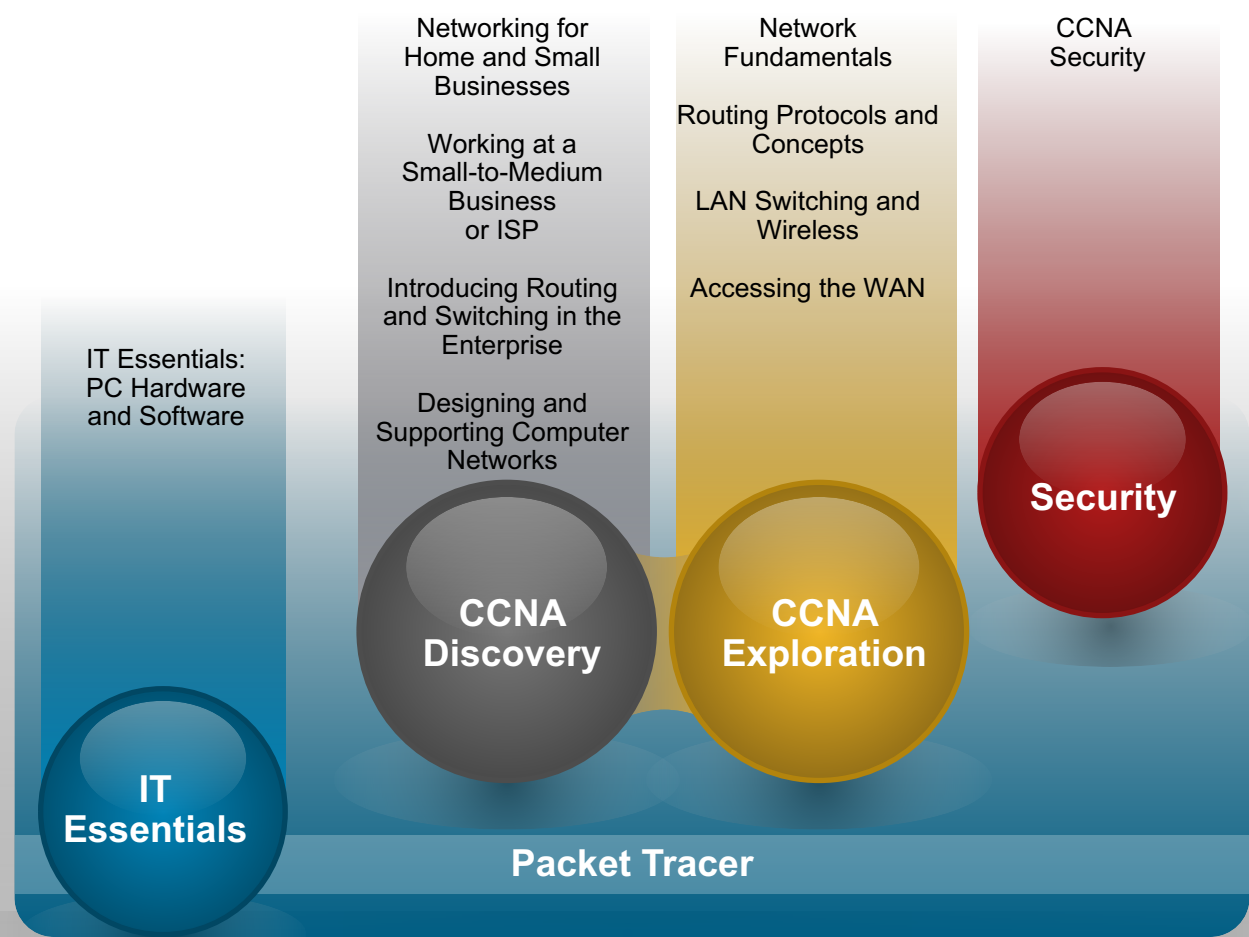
IT Essentials: PC Hardware and Software

IT Essentials

Networking for Home and Small Businesses

Working at a Small-to-Medium Business or ISP

Introducing Routing and Switching in the Enterprise

Designing and Supporting Computer Networks

CCNA Discovery

Network Fundamentals

Routing Protocols and Concepts

LAN Switching and Wireless

Accessing the WAN

CCNA Exploration

CCNA Security

Security

Packet Tracer